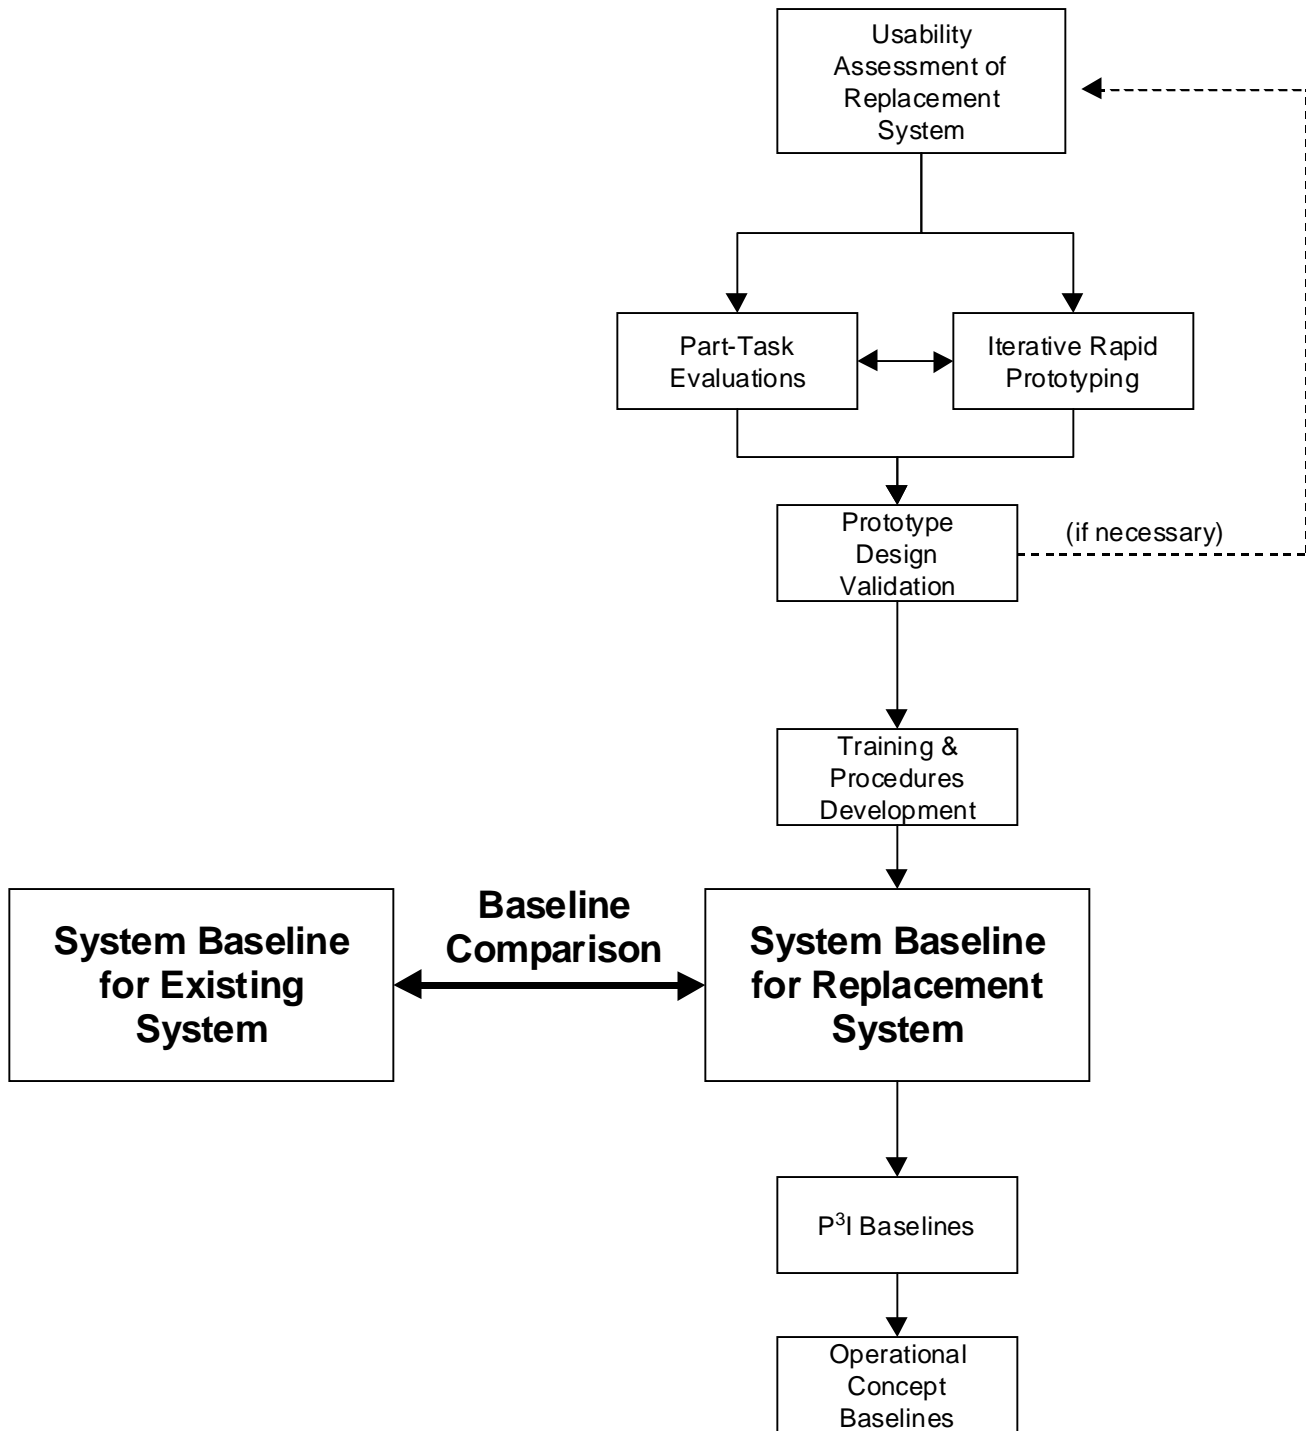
Usability Assessment of Replacement System

Part-Task Evaluations

Iterative Rapid Prototyping

Prototype Design Validation

(if necessary)

Training & Procedures Development

System Baseline for Existing System

Baseline Comparison

System Baseline for Replacement System

P$^3$I Baselines

Operational Concept Baselines